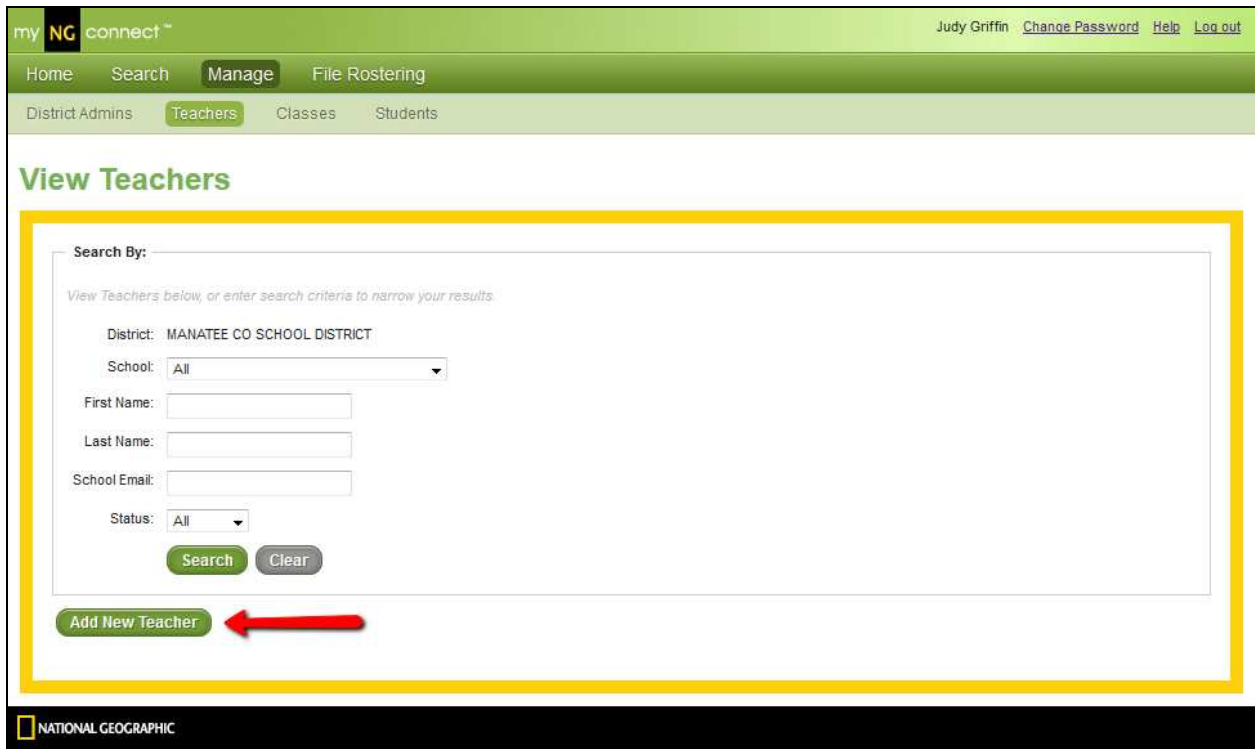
my NG connect™

Judy Griffin Change Password Help Log out

Home Search Manage File Rostering

District Admins Teachers Classes Students

View Teachers

Search By:

View Teachers below, or enter search criteria to narrow your results.

District: MANATEE CO SCHOOL DISTRICT

School: All

First Name:

Last Name:

School Email:

Status: All

Search Clear

Add New Teacher

NATIONAL GEOGRAPHIC